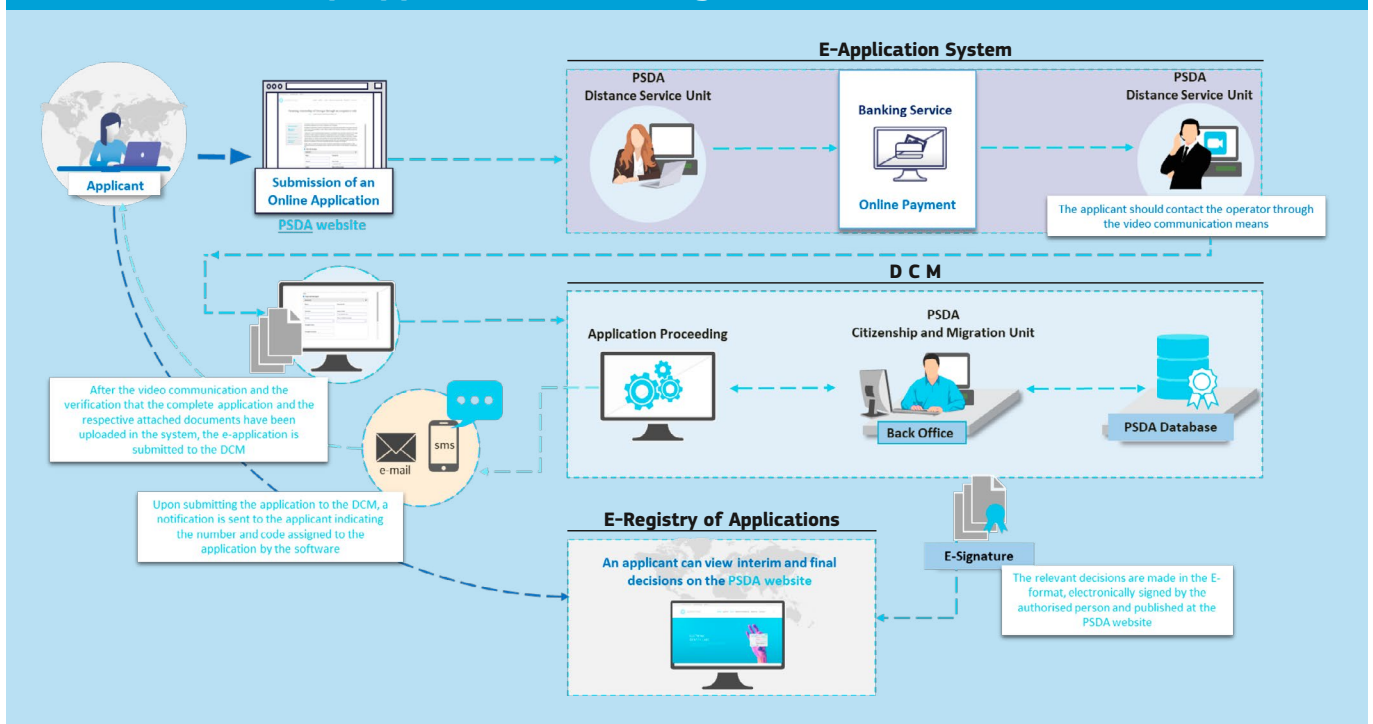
Applicant

Submission of an Online Application

PSDA website

E-Application System

PSDA
Distance Service Unit

Banking Service

Online Payment

PSDA
Distance Service Unit

The applicant should contact the operator through the video communication means

D C M

Application Proceeding

PSDA
Citizenship and Migration Unit

Back Office

PSDA Database

After the video communication and the verification that the complete application and the respective attached documents have been uploaded in the system, the e-application is submitted to the DCM

e-mail

sms

Upon submitting the application to the DCM, a notification is sent to the applicant indicating the number and code assigned to the application by the software

E-Registry of Applications

An applicant can view interim and final decisions on the PSDA website

E-Signature

The relevant decisions are made in the E-format, electronically signed by the authorised person and published at the PSDA website